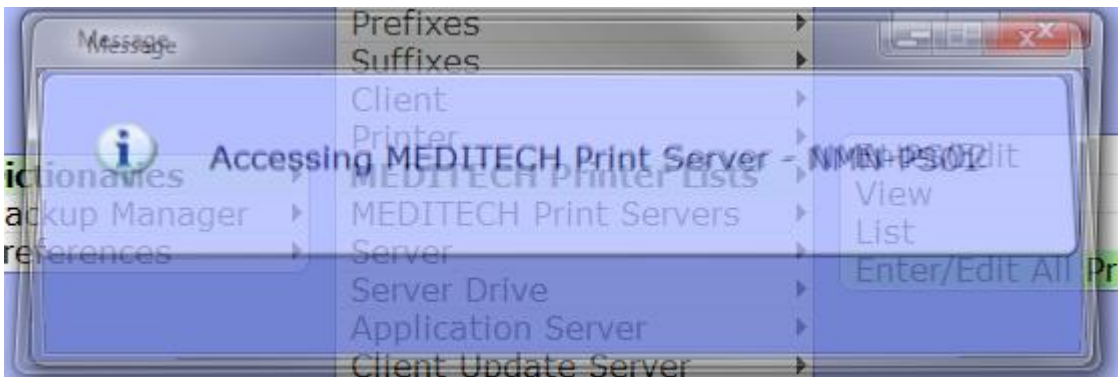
Message
Prefixes
Suffixes
Client
Printer
MEDITECH Printer Lists
MEDITECH Print Servers
Server
Server Drive
Application Server
Client Update Server

ictionaries
ackup Manager
references

Accessing MEDITECH Print Server - NMH-PS01

Enter/Edit
View
List
Enter/Edit All Pr